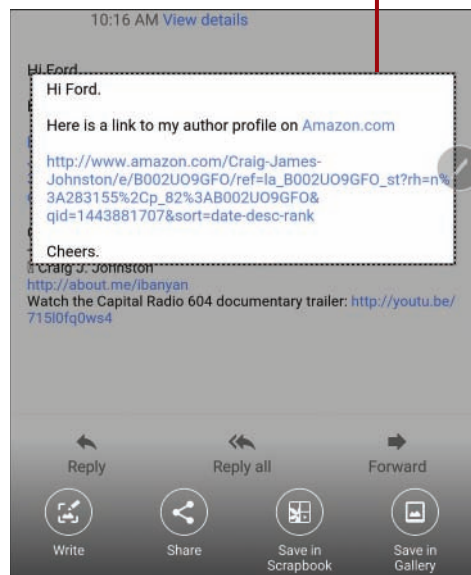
10:16 AM View details

Hi Ford.

Here is a link to my author profile on Amazon.com

http://www.amazon.com/Craig-James-Johnston/e/B002UO9GFO/ref=la_B002UO9GFO_st?rh=n%3A283155%2Cp_82%3AB002UO9GFO&qid=1443881707&sort=date-desc-rank

Cheers.

Craig J. Johnston
http://about.me/ibanyan
Watch the Capital Radio 604 documentary trailer: http://youtu.be/715l0fq0ws4

Reply
Reply all
Forward

Write
Share
Save in Scrapbook
Save in Gallery